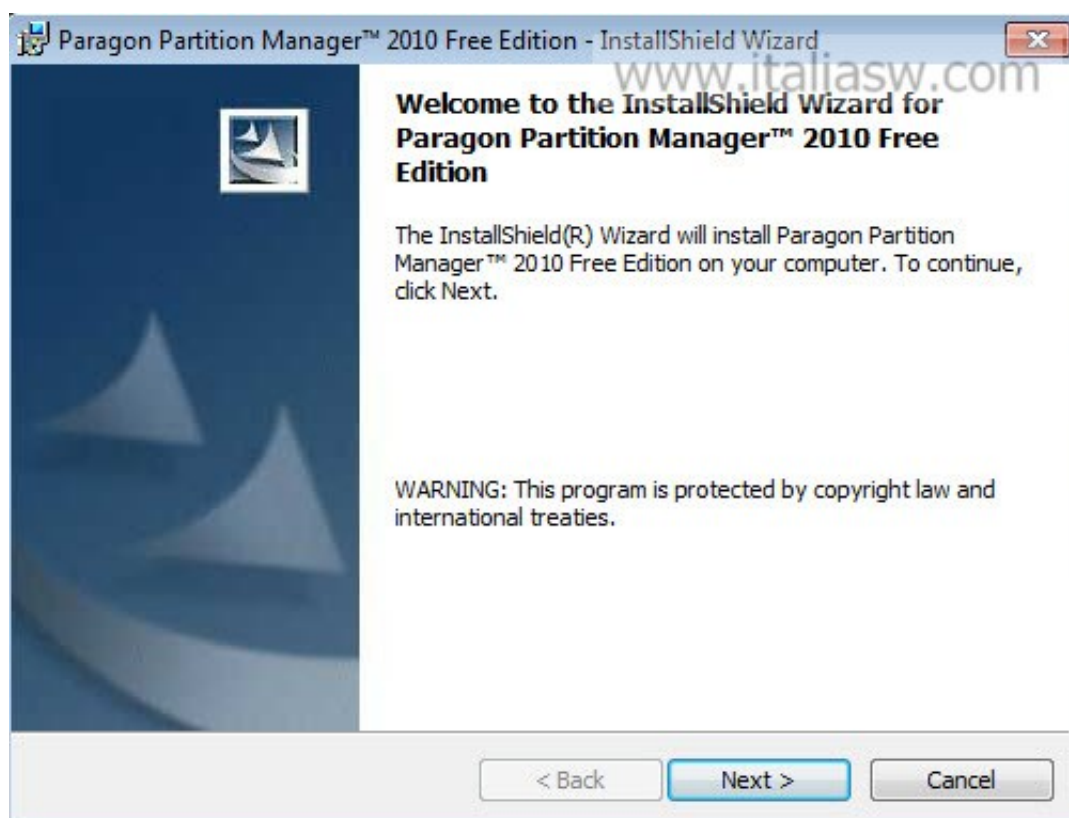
Paragon Partition Manager™ 2010 Free Edition - InstallShield Wizard

www.italiasw.com

Welcome to the InstallShield Wizard for Paragon Partition Manager™ 2010 Free Edition

The InstallShield(R) Wizard will install Paragon Partition Manager™ 2010 Free Edition on your computer. To continue, click Next.

WARNING: This program is protected by copyright law and international treaties.

< Back

Next >

Cancel